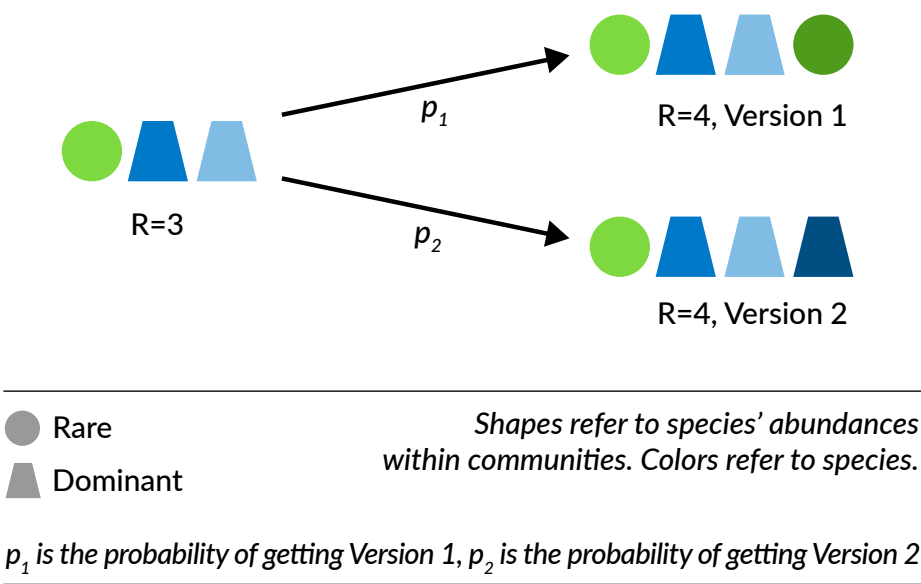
$p_1$

R=4, Version 1

R=3

$p_2$

R=4, Version 2

Rare

Dominant

*Shapes refer to species' abundances within communities. Colors refer to species.*

*$p_1$ is the probability of getting Version 1, $p_2$ is the probability of getting Version 2*